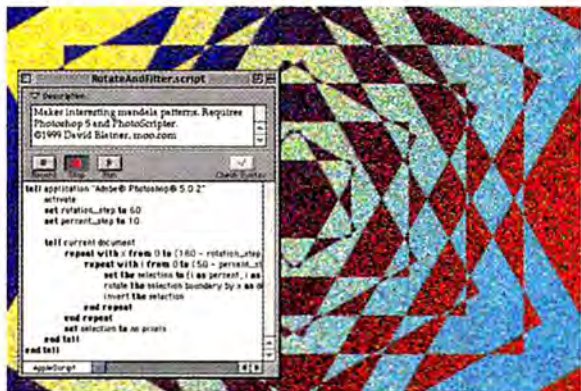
RotateAndFilter.script

Description

Makes interesting mandela patterns. Requires Photoshop 5 and PhotoScripter. ©1999 David Blatner, moo.com

Record Stop Run Check Syntax

tell application "Adobe® Photoshop® 5.0.2"
activate
set rotation_step to 60
set percent_step to 10

tell current document
repeat with i from 0 to (180 - rotation_step
repeat with j from 0 to (50 - percent_st
set the selection to {i as percent, i as
rotate the selection boundary by i as d
invert the selection
end repeat
end repeat
set selection to no pixels
end tell
end tell

AppleScript